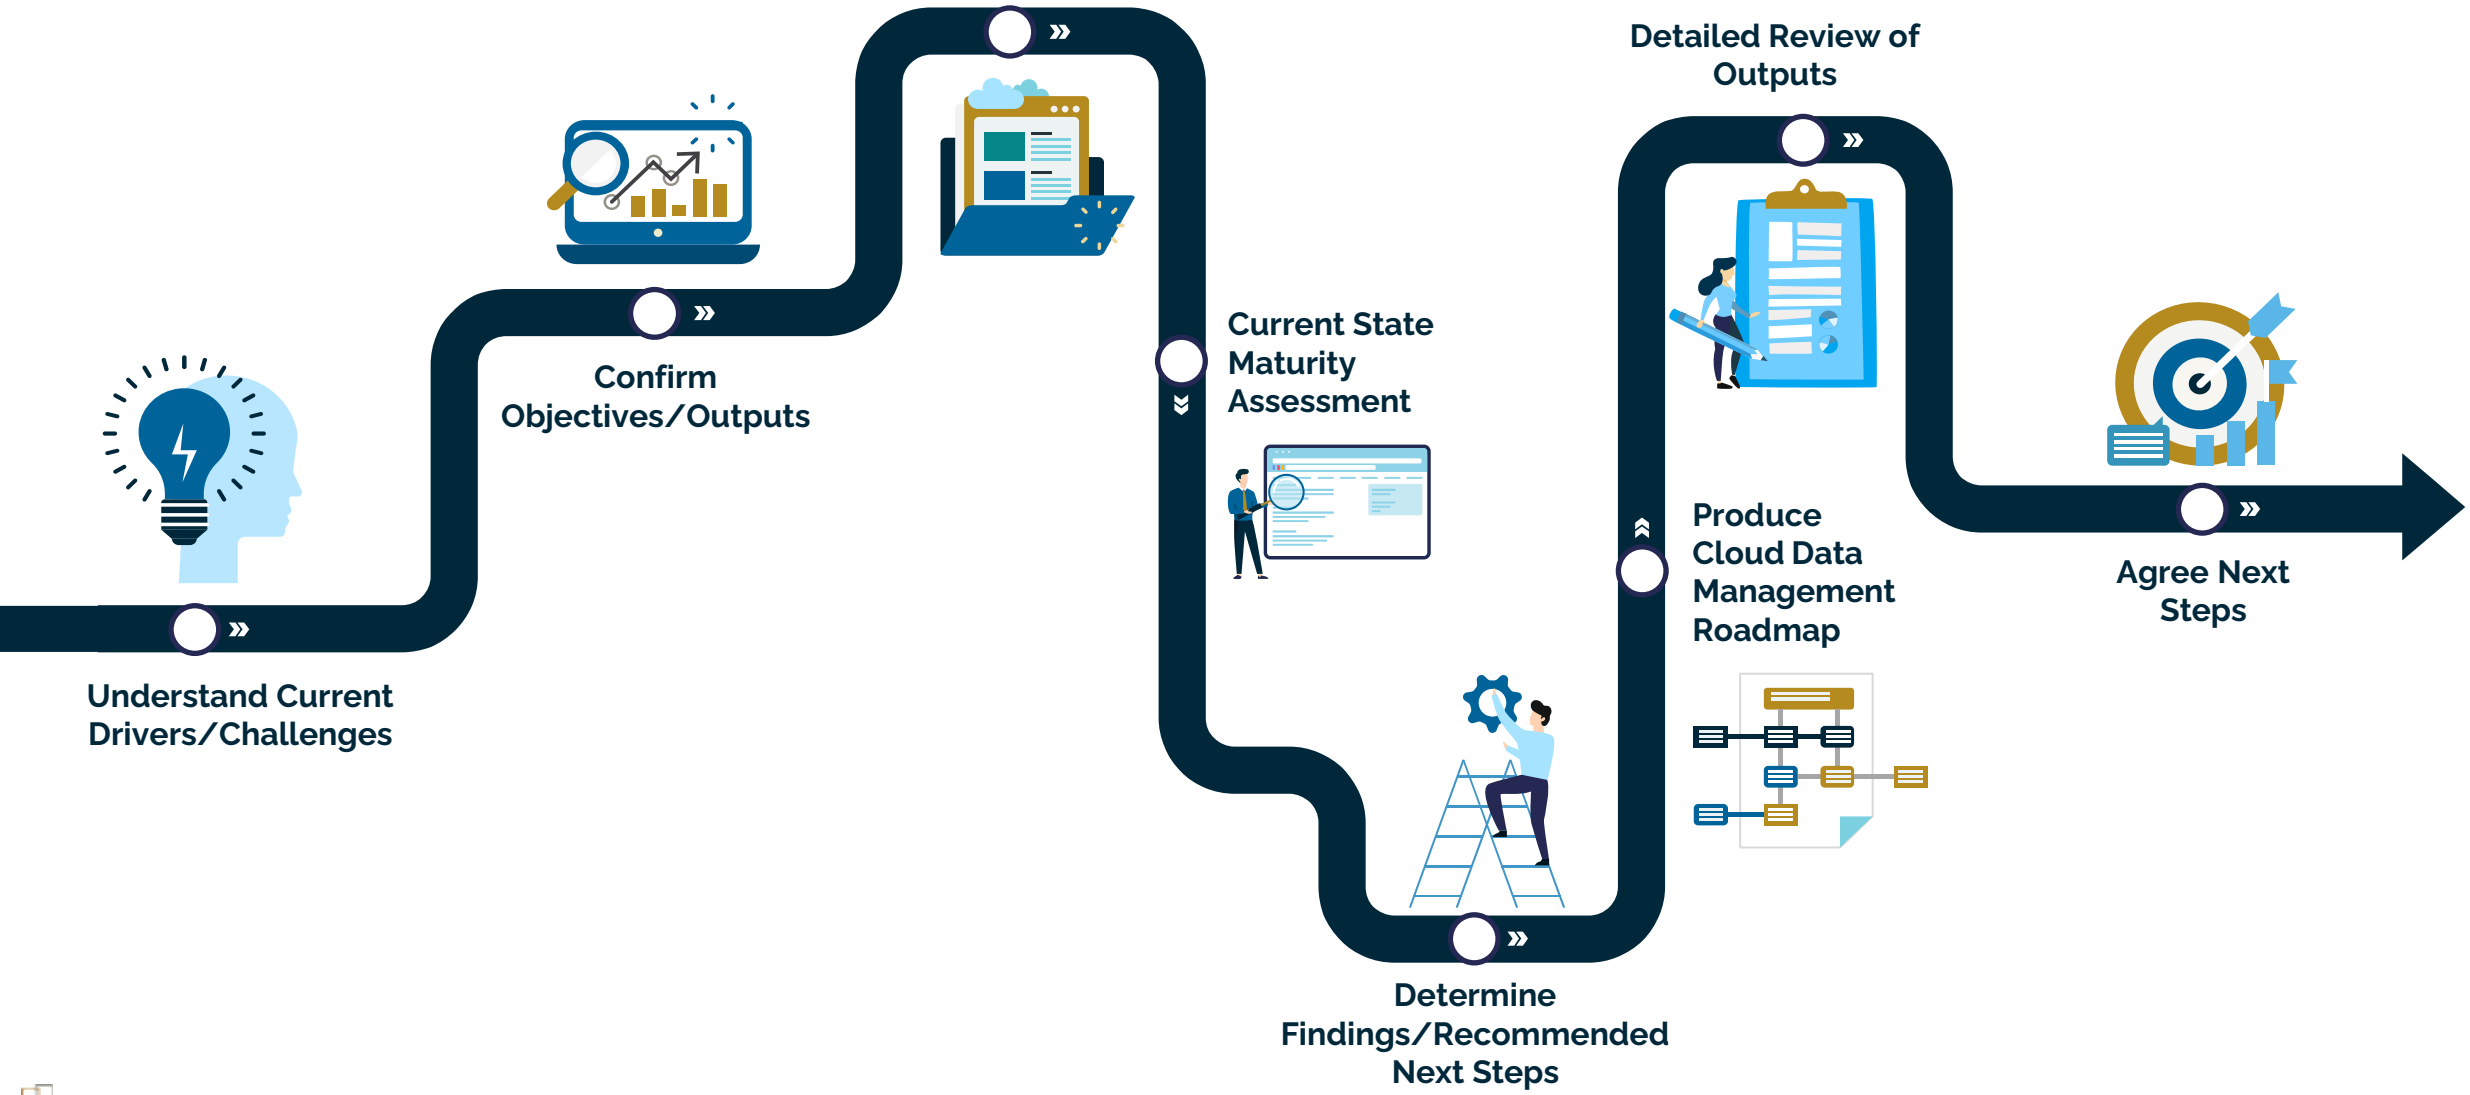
Understand Current Drivers/Challenges

Confirm Objectives/Outputs

Current State Maturity Assessment

Determine Findings/Recommended Next Steps

Produce Cloud Data Management Roadmap

Detailed Review of Outputs

Agree Next Steps